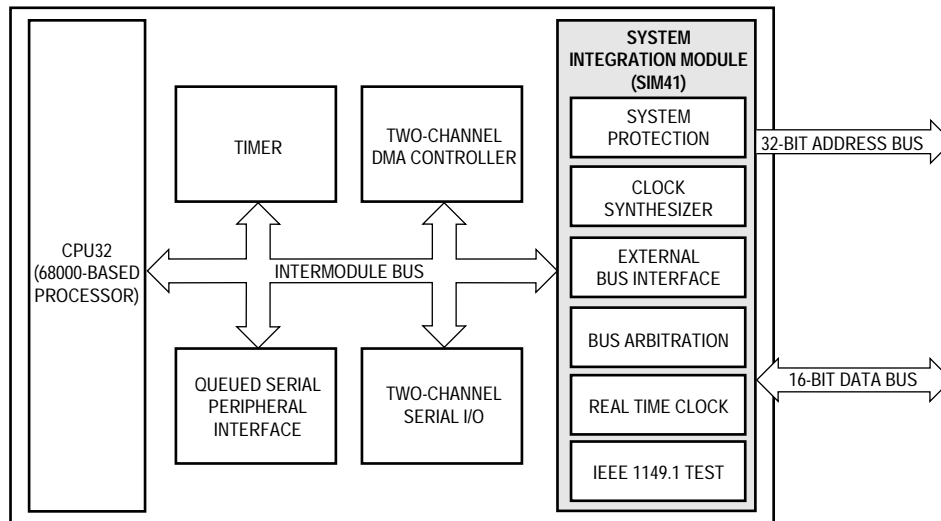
CPU32 (68000-BASED PROCESSOR)

TIMER

TWO-CHANNEL DMA CONTROLLER

INTERMODULE BUS

QUEUED SERIAL PERIPHERAL INTERFACE

TWO-CHANNEL SERIAL I/O

SYSTEM INTEGRATION MODULE (SIM41)

SYSTEM PROTECTION

CLOCK SYNTHESIZER

EXTERNAL BUS INTERFACE

BUS ARBITRATION

REAL TIME CLOCK

IEEE 1149.1 TEST

32-BIT ADDRESS BUS

16-BIT DATA BUS